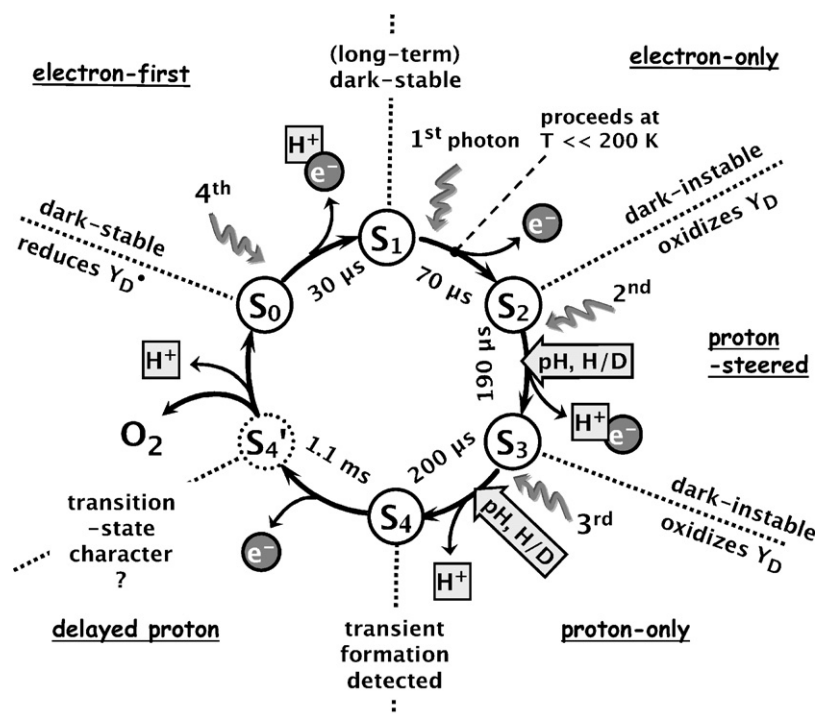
electron-first

(long-term) dark-stable

electron-only

$H^+$ $e^-$

$1^{st}$ photon

proceeds at T << 200 K

$4^{th}$

$e^-$

dark-stable reduces $Y_D^\bullet$

$S_1$

30 µs

70 µs

dark-instable oxidizes $Y_D$

$S_0$

$S_2$

$2^{nd}$

$H^+$

190 µs

pH, H/D

proton -steered

$O_2$

$H^+$ $e^-$

$S_4'$

1.1 ms

200 µs

$S_3$

transition -state character ?

$S_4$

pH, H/D

$3^{rd}$

dark-instable oxidizes $Y_D$

$e^-$

$H^+$

delayed proton

transient formation detected

proton-only